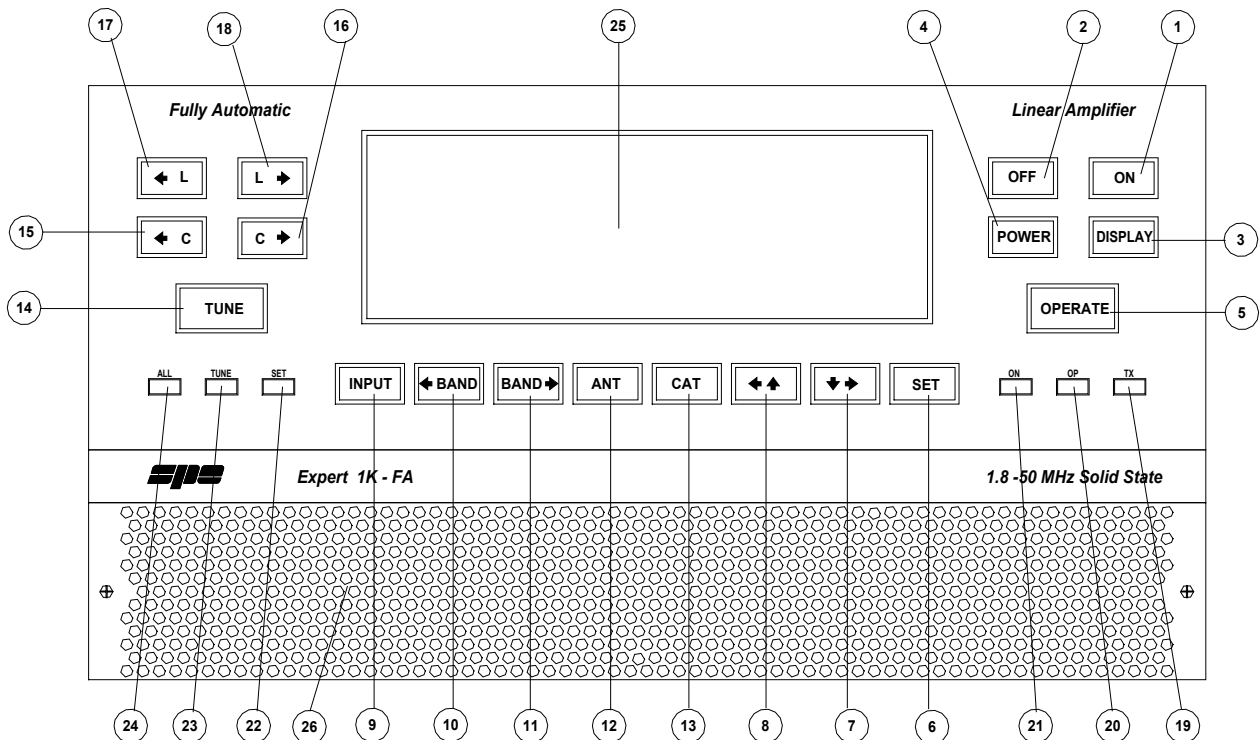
17 18 16 25 4 2 1

Fully Automatic

Linear Amplifier

◄ L

L ►

OFF

ON

15

◄ C

C ►

POWER

DISPLAY

3

14

TUNE

OPERATE

5

ALL TUNE SET

INPUT

◄ BAND

BAND ►

ANT

CAT

◄▲

▼►

SET

ON OP TX

spe

Expert 1K - FA

1.8 -50 MHz Solid State

24 23 22 26 9 10 11 12 13 8 7 6 21 20 19